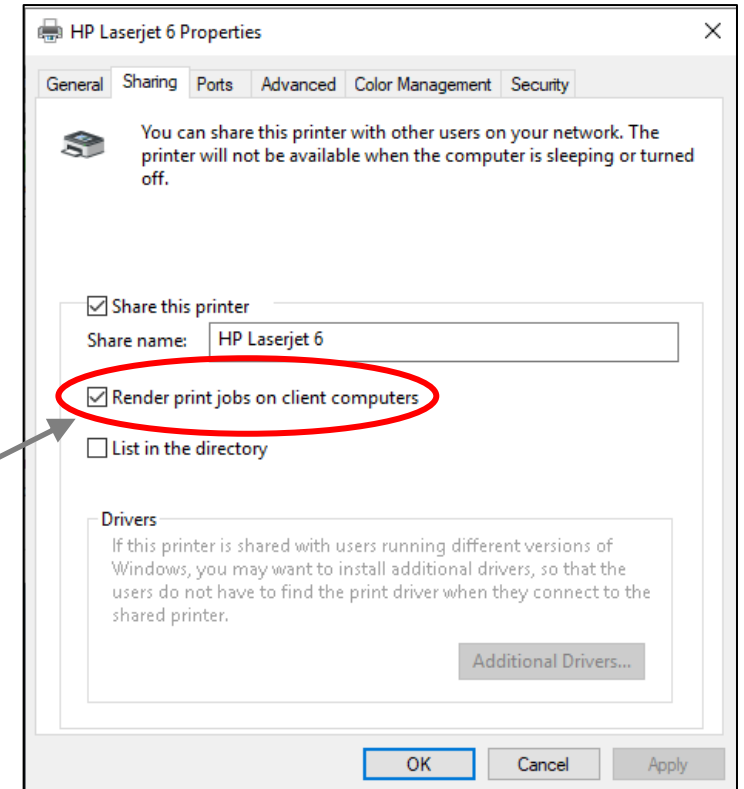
HP Laserjet 6 Properties
×

General
Sharing
Ports
Advanced
Color Management
Security

You can share this printer with other users on your network. The printer will not be available when the computer is sleeping or turned off.

☑ Share this printer
Share name: HP Laserjet 6
☑ Render print jobs on client computers
☐ List in the directory

Drivers
If this printer is shared with users running different versions of Windows, you may want to install additional drivers, so that the users do not have to find the print driver when they connect to the shared printer.

Additional Drivers...

OK
Cancel
Apply